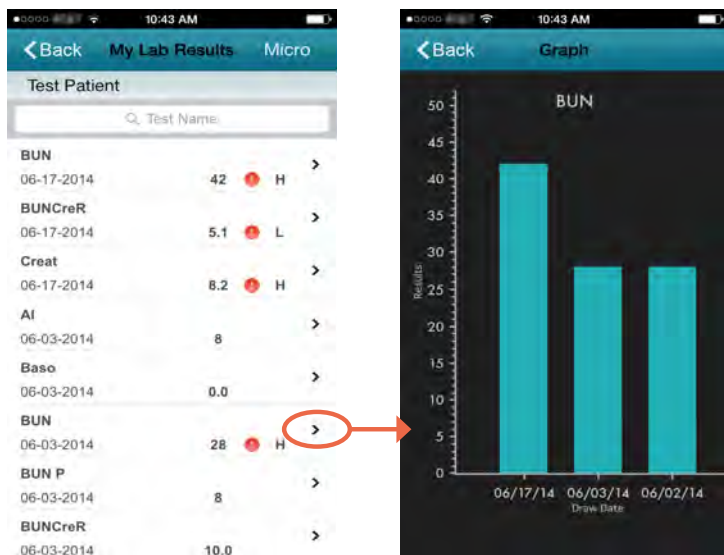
10:43 AM

< Back My Lab Results Micro

Test Patient

Test Name

BUN
06-17-2014 42 ! H >

BUNCreR
06-17-2014 5.1 ! L >

Creat
06-17-2014 8.2 ! H >

Al
06-03-2014 8 >

Baso
06-03-2014 0.0 >

BUN
06-03-2014 28 ! H >

BUN P
06-03-2014 8 >

BUNCreR
06-03-2014 10.0 >

10:43 AM

< Back Graph

BUN

50
45
40
35
30
25
20
15
10
5
0

Results

06/17/14 06/03/14 06/02/14
Draw Date